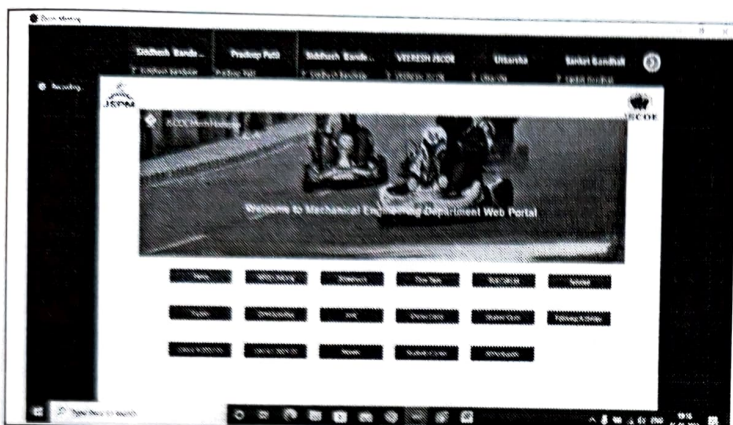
Zoom Meeting

Siddhesh Bande... Pradeep Patil Siddhesh Bande... VEERESH JSCOE Utkarsha Sanket Bandbal

Recording...

JSPM

JSCOE

Welcome to Mechanical Engineering Department Web Portal

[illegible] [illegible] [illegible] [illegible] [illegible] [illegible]

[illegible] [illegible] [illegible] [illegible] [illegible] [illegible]

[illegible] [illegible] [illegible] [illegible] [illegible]

Type here to search

19:15